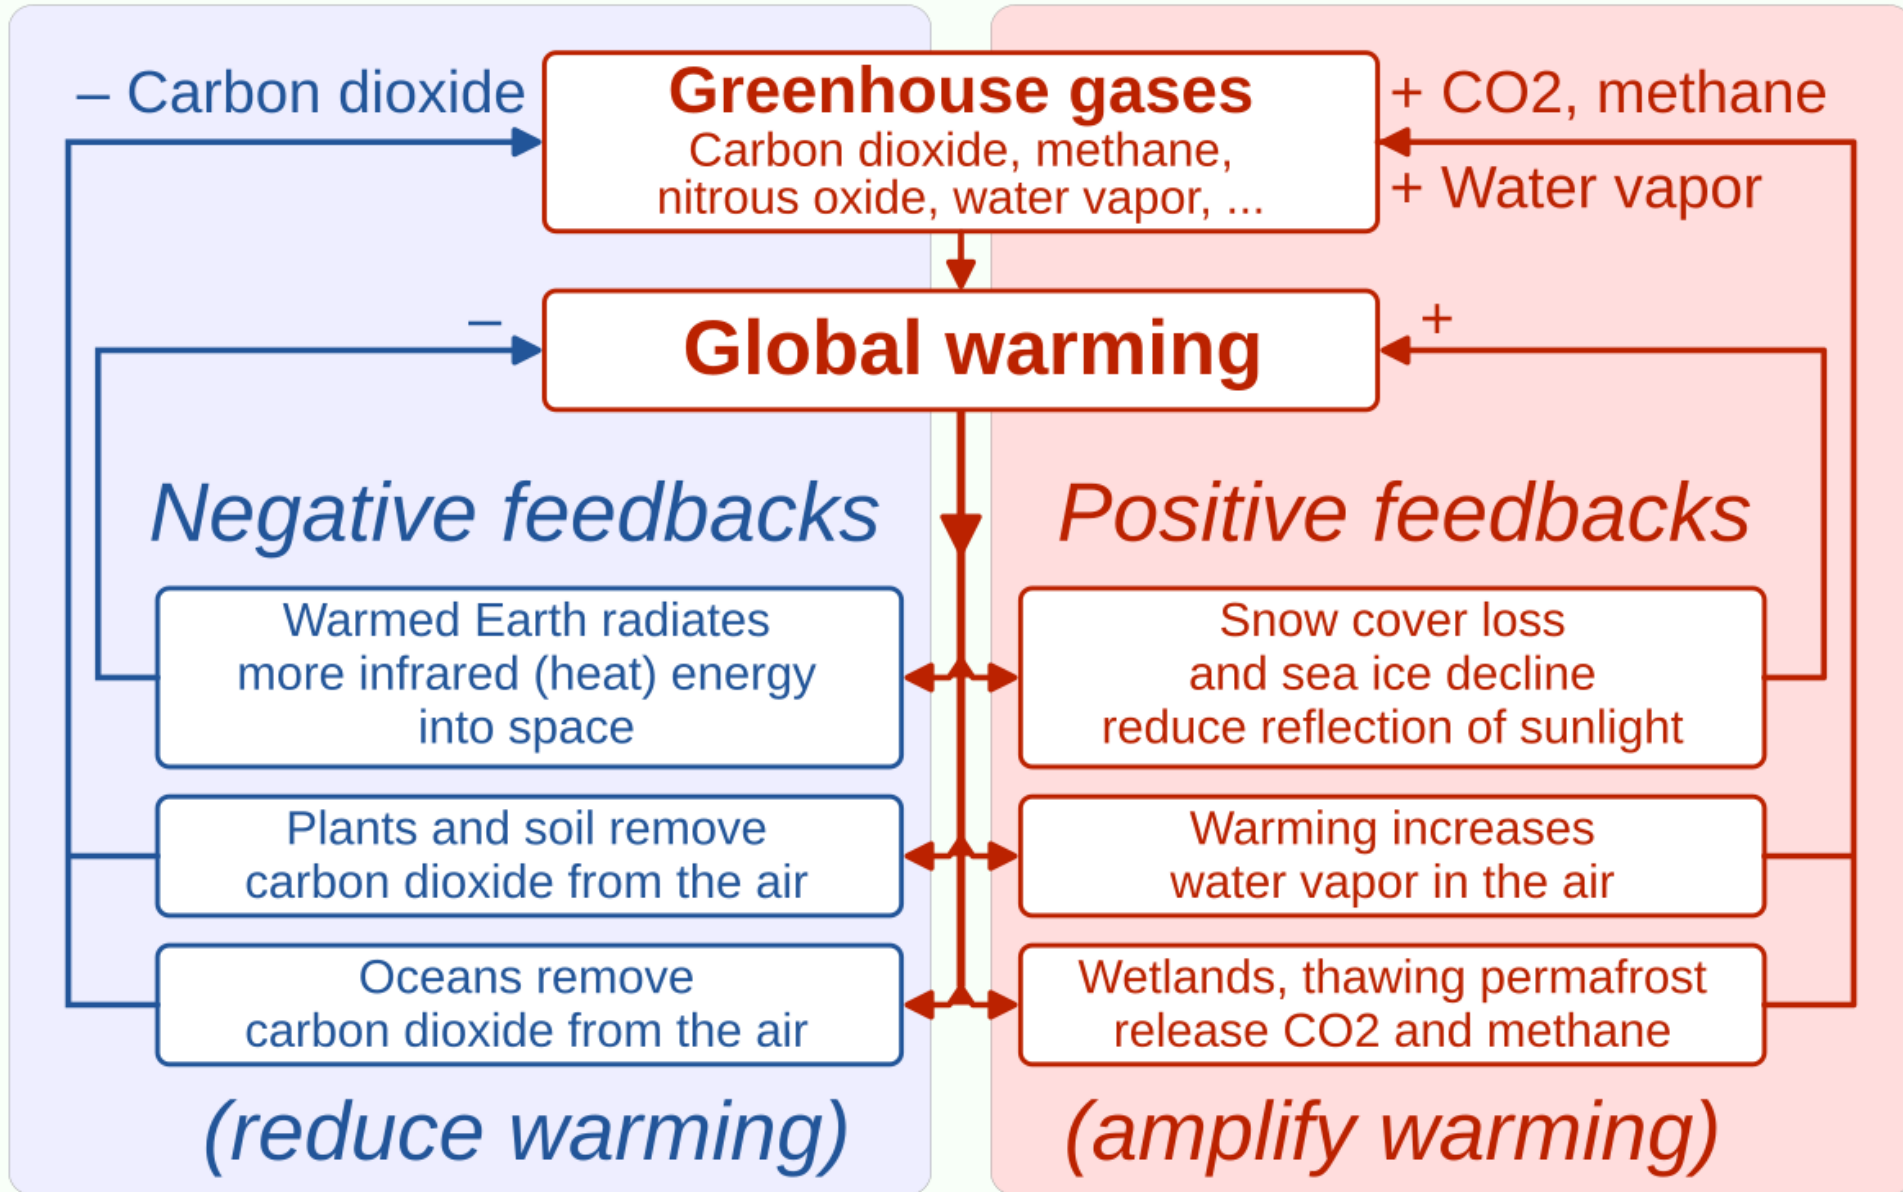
– Carbon dioxide

Greenhouse gases
Carbon dioxide, methane, nitrous oxide, water vapor, ...

+ CO2, methane

+ Water vapor

–

Global warming

+

Negative feedbacks

Positive feedbacks

Warmed Earth radiates more infrared (heat) energy into space

Snow cover loss and sea ice decline reduce reflection of sunlight

Plants and soil remove carbon dioxide from the air

Warming increases water vapor in the air

Oceans remove carbon dioxide from the air

Wetlands, thawing permafrost release CO2 and methane

(reduce warming)

(amplify warming)